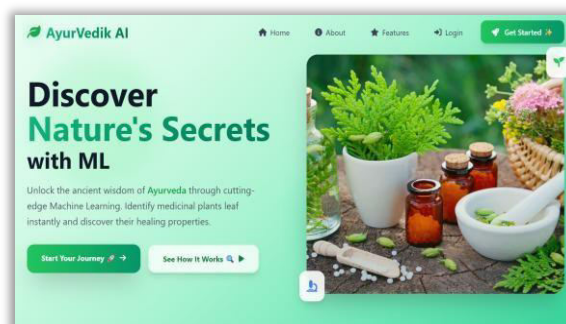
AyurVedik AI

Home About Features Login Get Started

Discover Nature's Secrets with ML

Unlock the ancient wisdom of Ayurveda through cutting-edge Machine Learning. Identify medicinal plants leaf instantly and discover their healing properties.

Start Your Journey →

See How It Works